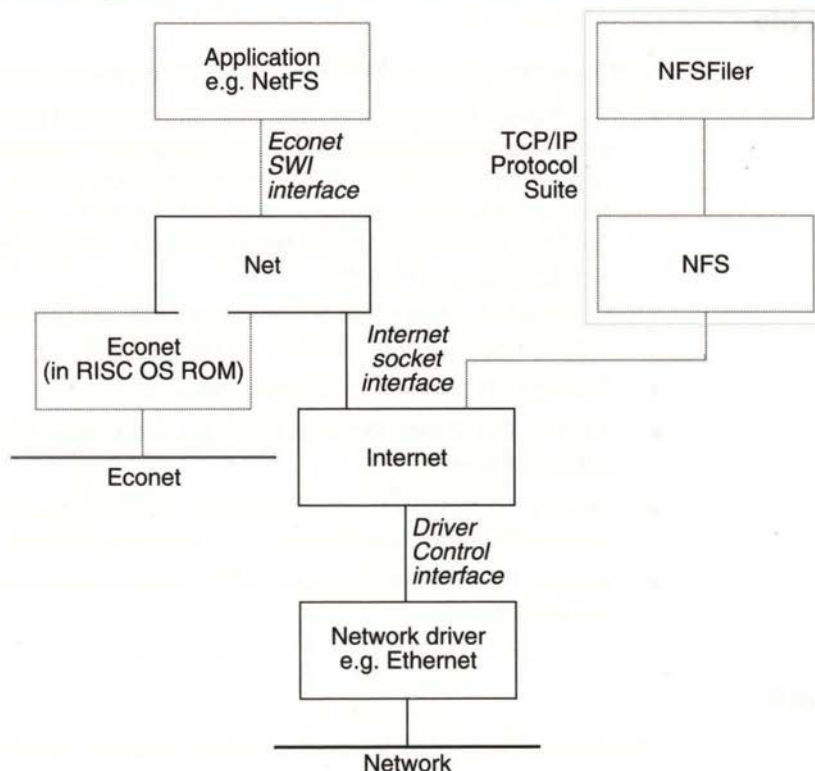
Application
e.g. NetFS

Econet
SWI
interface

NFSFiler

TCP/IP
Protocol
Suite

NFS

Net

Econet
(in RISC OS ROM)

Internet
socket
interface

Econet

Internet

Driver
Control
interface

Network driver
e.g. Ethernet

Network